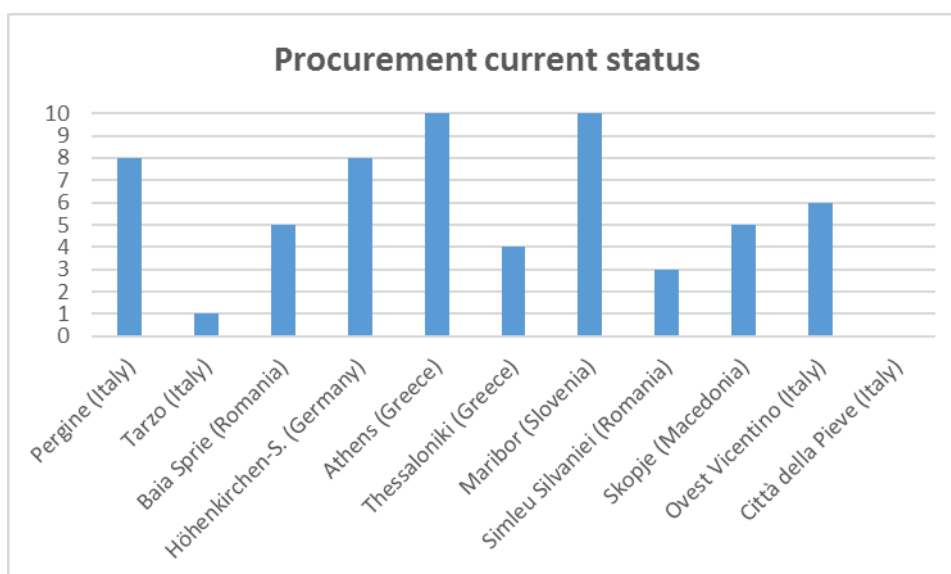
Procurement current status

10
9
8
7
6
5
4
3
2
1
0

Pergine (Italy)
Tarzo (Italy)
Baia Sprie (Romania)
Höhenkirchen-S. (Germany)
Athens (Greece)
Thessaloniki (Greece)
Maribor (Slovenia)
Simleu Silvaniei (Romania)
Skopje (Macedonia)
Ovest Vicentino (Italy)
Città della Pieve (Italy)